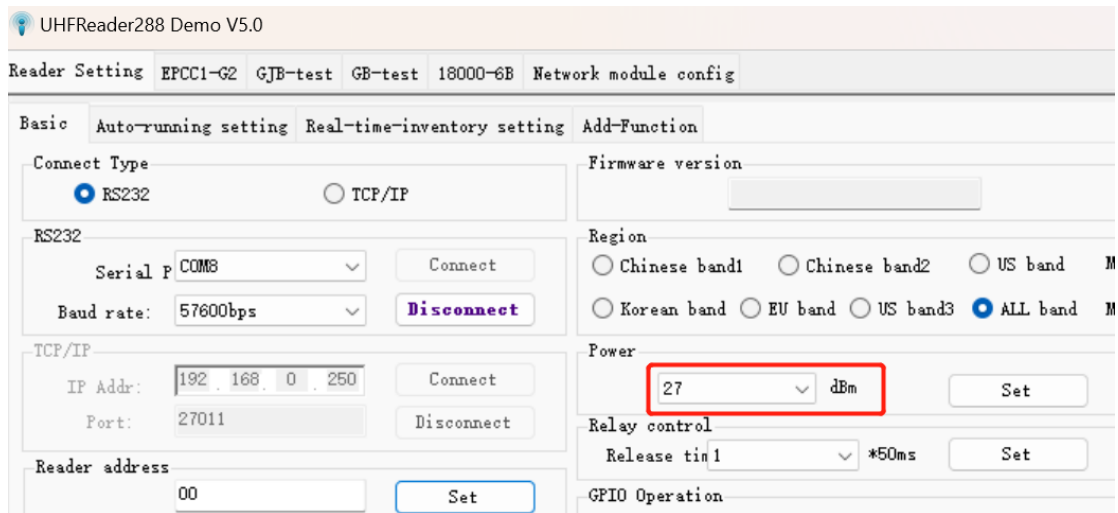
UHFReader288 Demo V5.0

Reader Setting | EPCC1-G2 | GJB-test | GB-test | 18000-6B | Network module config

Basic | Auto-running setting | Real-time-inventory setting | Add-Function

Connect Type
RS232
TCP/IP

RS232
Serial P COM8
Connect
Baud rate: 57600bps
Disconnect

TCP/IP
IP Addr: 192 . 168 . 0 . 250
Connect
Port: 27011
Disconnect

Reader address
00
Set

Firmware version

Region
Chinese band1
Chinese band2
US band
M
Korean band
EU band
US band3
ALL band
M

Power
27
dBm
Set

Relay control
Release tin 1
*50ms
Set

GPIO Operation